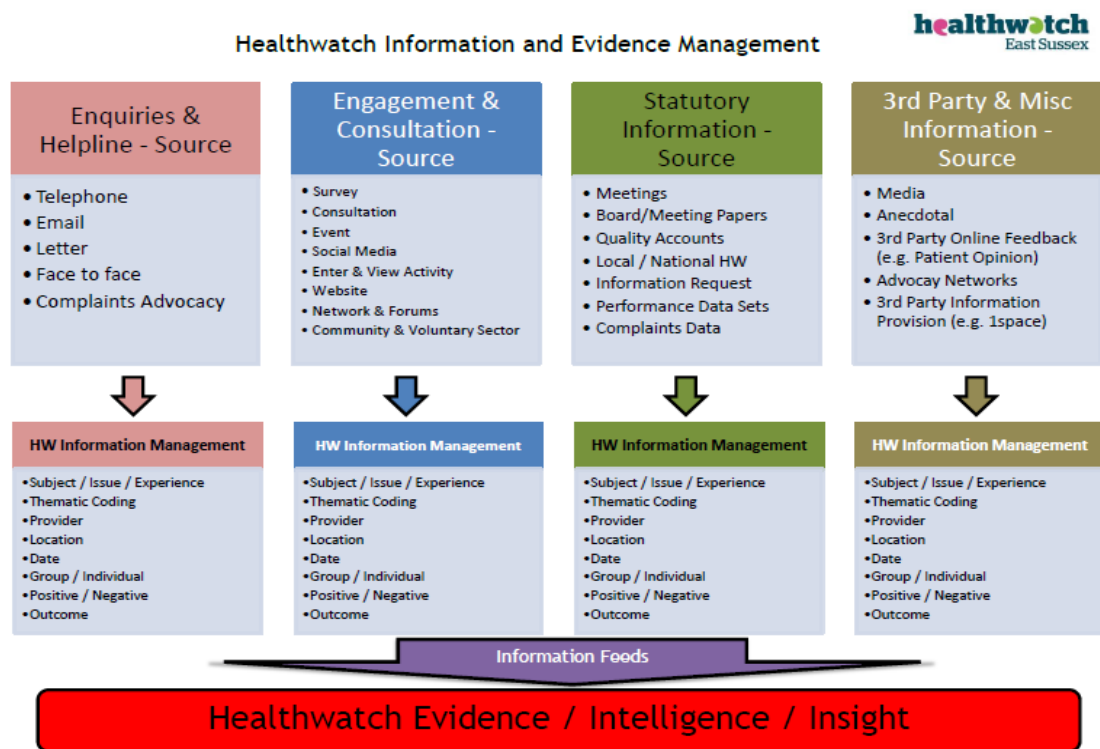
healthwatch
East Sussex

Healthwatch Information and Evidence Management

Enquiries & Helpline - Source

- Telephone
- Email
- Letter
- Face to face
- Complaints Advocacy

HW Information Management

•Subject / Issue / Experience
•Thematic Coding
•Provider
•Location
•Date
•Group / Individual
•Positive / Negative
•Outcome

Engagement & Consultation - Source

- Survey
- Consultation
- Event
- Social Media
- Enter & View Activity
- Website
- Network & Forums
- Community & Voluntary Sector

HW Information Management

•Subject / Issue / Experience
•Thematic Coding
•Provider
•Location
•Date
•Group / Individual
•Positive / Negative
•Outcome

Statutory Information - Source

- Meetings
- Board/Meeting Papers
- Quality Accounts
- Local / National HW
- Information Request
- Performance Data Sets
- Complaints Data

HW Information Management

•Subject / Issue / Experience
•Thematic Coding
•Provider
•Location
•Date
•Group / Individual
•Positive / Negative
•Outcome

3rd Party & Misc Information - Source

- Media
- Anecdotal
- 3rd Party Online Feedback (e.g. Patient Opinion)
- Advocay Networks
- 3rd Party Information Provision (e.g. 1space)

HW Information Management

•Subject / Issue / Experience
•Thematic Coding
•Provider
•Location
•Date
•Group / Individual
•Positive / Negative
•Outcome

Information Feeds

Healthwatch Evidence / Intelligence / Insight